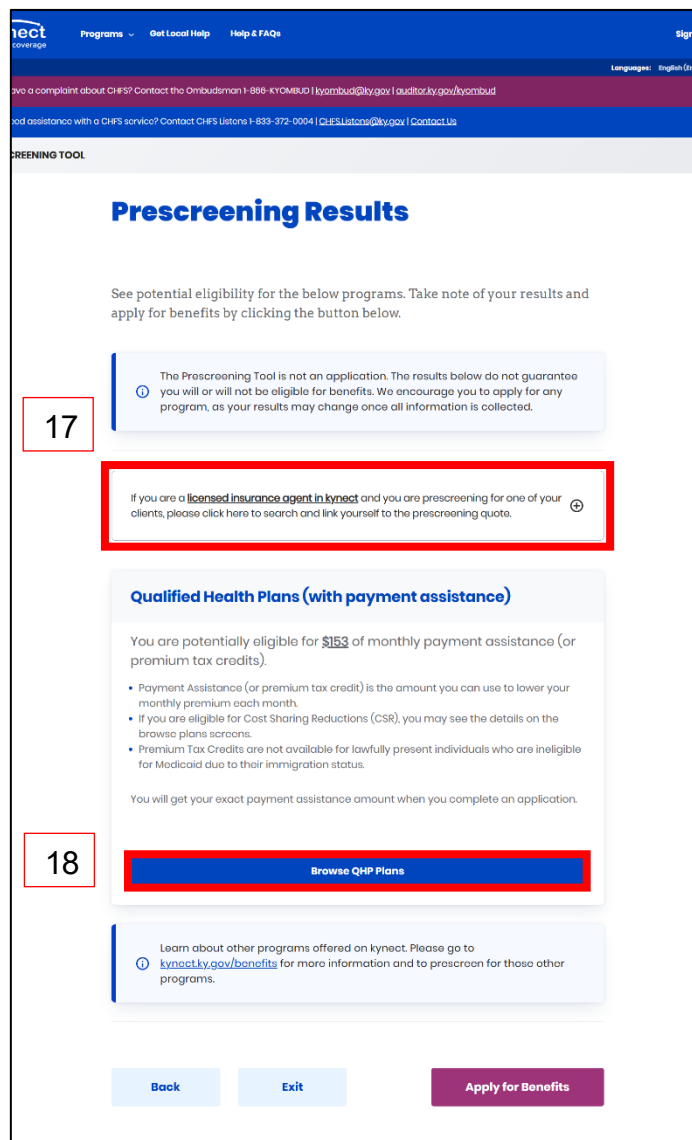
nect
coverage

Programs
Get Local Help
Help & FAQs
Sig

Languages: English (E

ave a complaint about CHFS? Contact the Ombudsman 1-866-KYOMBUD | kyombud@ky.gov | auditor.ky.gov/kyombud

ood assistance with a CHFS service? Contact CHFS Listens 1-833-372-0004 | CHFS.Listens@ky.gov | Contact Us

CREENING TOOL

Prescreening Results

See potential eligibility for the below programs. Take note of your results and apply for benefits by clicking the button below.

The Prescreening Tool is not an application. The results below do not guarantee you will or will not be eligible for benefits. We encourage you to apply for any program, as your results may change once all information is collected.

17

If you are a licensed insurance agent in kynect and you are prescreening for one of your clients, please click here to search and link yourself to the prescreening quote.

Qualified Health Plans (with payment assistance)

You are potentially eligible for $153 of monthly payment assistance (or premium tax credits).

- Payment Assistance (or premium tax credit) is the amount you can use to lower your monthly premium each month.
- If you are eligible for Cost Sharing Reductions (CSR), you may see the details on the browse plans screens.
- Premium Tax Credits are not available for lawfully present individuals who are ineligible for Medicaid due to their immigration status.

You will get your exact payment assistance amount when you complete an application.

18

Browse QHP Plans

Learn about other programs offered on kynect. Please go to kynect.ky.gov/benefits for more information and to prescreen for those other programs.

Back
Exit
Apply for Benefits